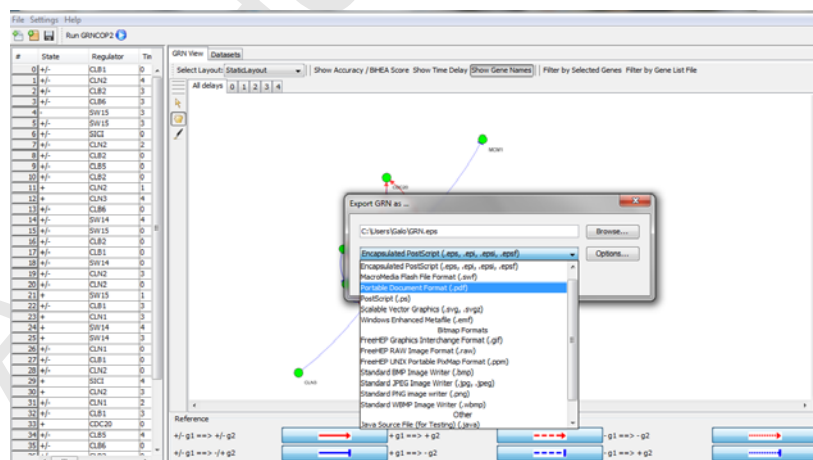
File Settings Help

Run GRNCOP2

| # | State | Regulator | Tim |
|---|---|---|---|
| 0 | +/- | CLB1 | 0 |
| 1 | +/- | CLN2 | 4 |
| 2 | +/- | CLB2 | 3 |
| 3 | +/- | CLB6 | 3 |
| 4 | | SW15 | 3 |
| 5 | +/- | SW15 | 3 |
| 6 | +/- | SICI | 0 |
| 7 | +/- | CLN2 | 2 |
| 8 | +/- | CLB2 | 0 |
| 9 | +/- | CLB5 | 0 |
| 10 | +/- | CLB2 | 0 |
| 11 | + | CLN2 | 1 |
| 12 | + | CLN3 | 4 |
| 13 | +/- | CLB6 | 0 |
| 14 | +/- | SW14 | 4 |
| 15 | +/- | SW15 | 0 |
| 16 | +/- | CLB2 | 0 |
| 17 | +/- | CLB1 | 0 |
| 18 | +/- | SW14 | 0 |
| 19 | +/- | CLN2 | 3 |
| 20 | +/- | CLN2 | 0 |
| 21 | + | SW15 | 1 |
| 22 | +/- | CLB1 | 3 |
| 23 | + | CLN1 | 3 |
| 24 | + | SW14 | 4 |
| 25 | + | SW14 | 3 |
| 26 | +/- | CLN1 | 0 |
| 27 | +/- | CLB1 | 0 |
| 28 | +/- | CLN2 | 0 |
| 29 | + | SICI | 4 |
| 30 | + | CLN2 | 3 |
| 31 | +/- | CLN1 | 2 |
| 32 | +/- | CLB1 | 3 |
| 33 | + | CDC20 | 0 |
| 34 | +/- | CLB5 | 4 |
| 35 | +/- | CLB6 | 0 |

GRN View Datasets

Select Layout: StaticLayout Show Accuracy / BIHEA Score Show Time Delay Show Gene Names Filter by Selected Genes Filter by Gene List File

All delays 0 1 2 3 4

MCM1

CDC20

CLN3

Export GRN as ...

C:\Users\Galo\GRN.eps

Browse...

Encapsulated PostScript (.eps, .epi, .epsi, .epsf)

Options...

Encapsulated PostScript (.eps, .epi, .epsi, .epsf)
MacroMedia Flash File Format (.swf)
Portable Document Format (.pdf)
PostScript (.ps)
Scalable Vector Graphics (.svg, .svgz)
Windows Enhanced Metafile (.emf)
Bitmap Formats
FreeHEP Graphics Interchange Format (.gif)
FreeHEP RAW Image Format (.raw)
FreeHEP UNIX Portable PixMap Format (.ppm)
Standard BMP Image Writer (.bmp)
Standard JPEG Image Writer (.jpg, .jpeg)
Standard PNG image writer (.png)
Standard WBMP Image Writer (.wbmp)
Other
Java Source File (for Testing) (.java)

Reference

+/- g1 ==> +/- g2 + g1 ==> + g2 - g1 ==> - g2

+/- g1 ==> -/+ g2 + g1 ==> - g2 - g1 ==> + g2